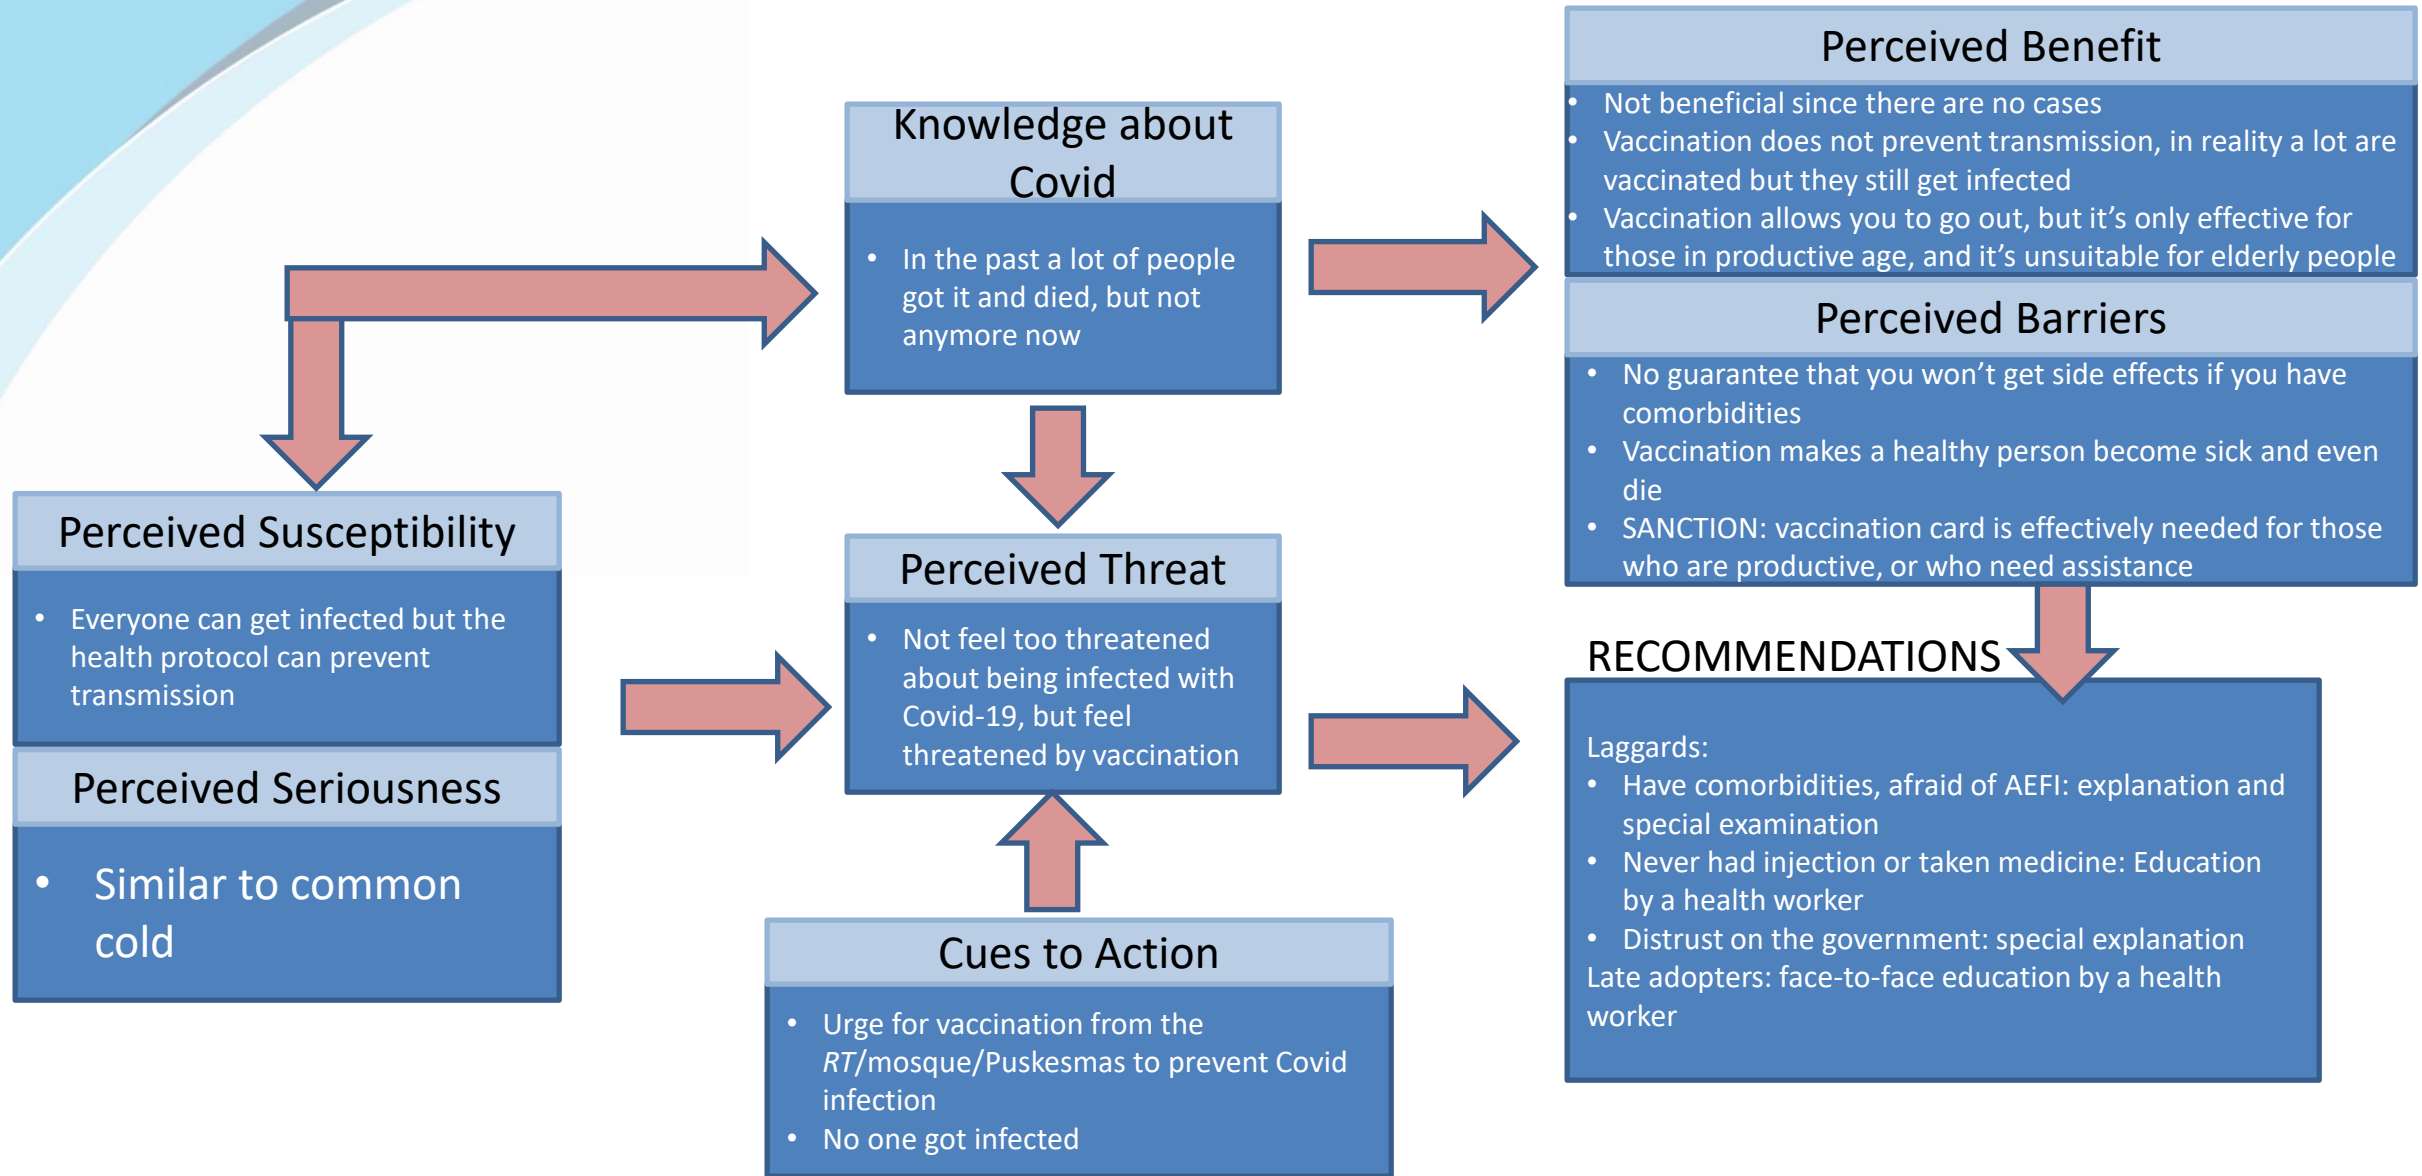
Knowledge about Covid

- In the past a lot of people got it and died, but not anymore now

Perceived Benefit

- Not beneficial since there are no cases
- Vaccination does not prevent transmission, in reality a lot are vaccinated but they still get infected
- Vaccination allows you to go out, but it's only effective for those in productive age, and it's unsuitable for elderly people

Perceived Barriers

- No guarantee that you won't get side effects if you have comorbidities
- Vaccination makes a healthy person become sick and even die
- SANCTION: vaccination card is effectively needed for those who are productive, or who need assistance

Perceived Susceptibility

- Everyone can get infected but the health protocol can prevent transmission

Perceived Seriousness

- Similar to common cold

Perceived Threat

- Not feel too threatened about being infected with Covid-19, but feel threatened by vaccination

RECOMMENDATIONS

Laggards:
- Have comorbidities, afraid of AEFI: explanation and special examination
- Never had injection or taken medicine: Education by a health worker
- Distrust on the government: special explanation

Late adopters: face-to-face education by a health worker

Cues to Action

- Urge for vaccination from the *RT*/mosque/Puskesmas to prevent Covid infection
- No one got infected